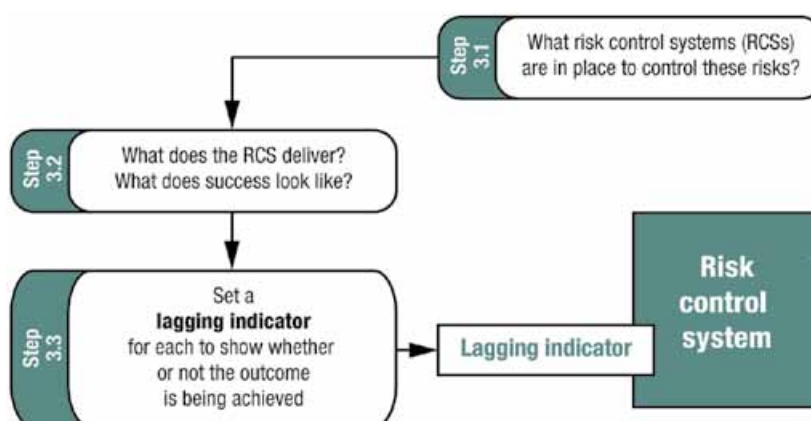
Step 3.1 What risk control systems (RCSs) are in place to control these risks?

Step 3.2 What does the RCS deliver? What does success look like?

Step 3.3 Set a **lagging indicator** for each to show whether or not the outcome is being achieved

Lagging indicator

Risk control system